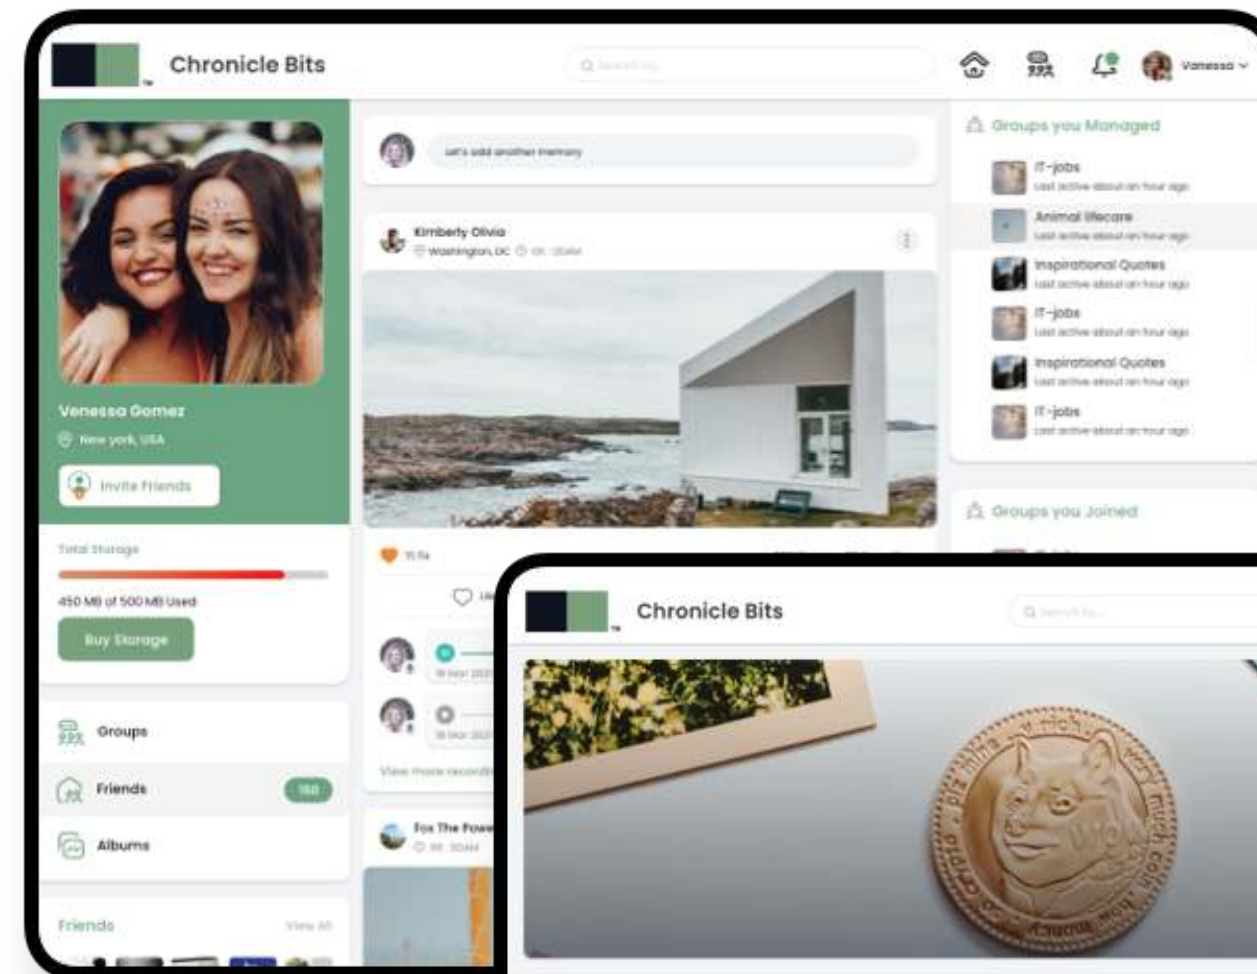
Chronicle Bits

Search by...

Vanessa

Let's add another memory

Kimberly Olivia
Washington, DC

Venessa Gomez
New york, USA

Invite Friends

Total Storage

450 MB of 500 MB Used

Buy Storage

Groups

Friends

Albums

Friends

View All

View more recordings

Fox The Power

Groups you Managed

IT-jobs
Last active about an hour ago

Animal lifecare
Last active about an hour ago

Inspirational Quotes
Last active about an hour ago

IT-jobs
Last active about an hour ago

Inspirational Quotes
Last active about an hour ago

IT-jobs
Last active about an hour ago

Groups you Joined

Chronicle Bits

Search by...

plz mine, v rich, very much coin, much wow